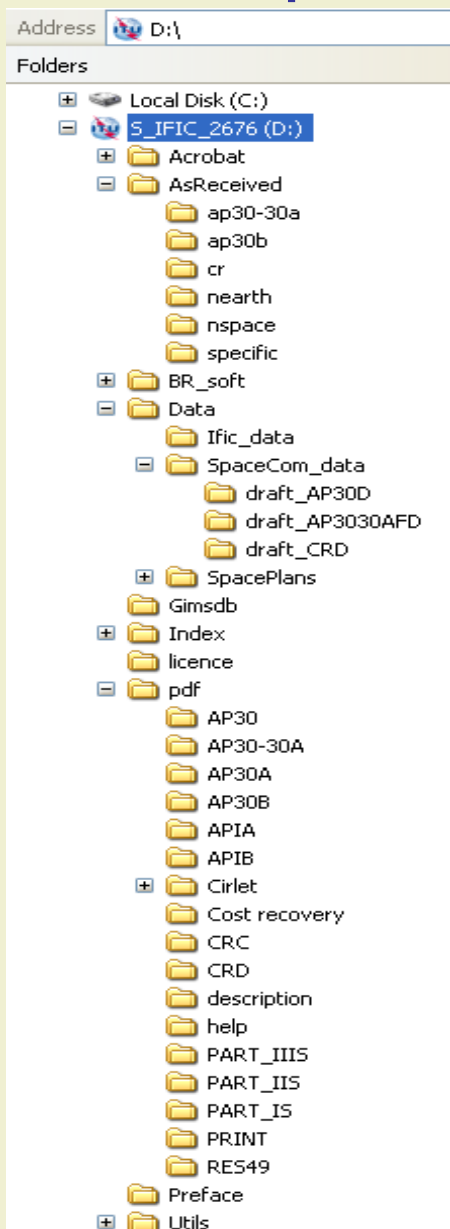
Address D:\

Folders

Local Disk (C:)
S_IFIC_2676 (D:)
Acrobat
AsReceived
ap30-30a
ap30b
cr
nearth
nspace
specific
BR_soft
Data
Ific_data
SpaceCom_data
draft_AP30D
draft_AP3030AFD
draft_CRD
SpacePlans
Gimsdb
Index
licence
pdf
AP30
AP30-30A
AP30A
AP30B
APIA
APIB
Cirlet
Cost recovery
CRC
CRD
description
help
PART_IIIS
PART_IIS
PART_IS
PRINT
RES49
Preface
Utils